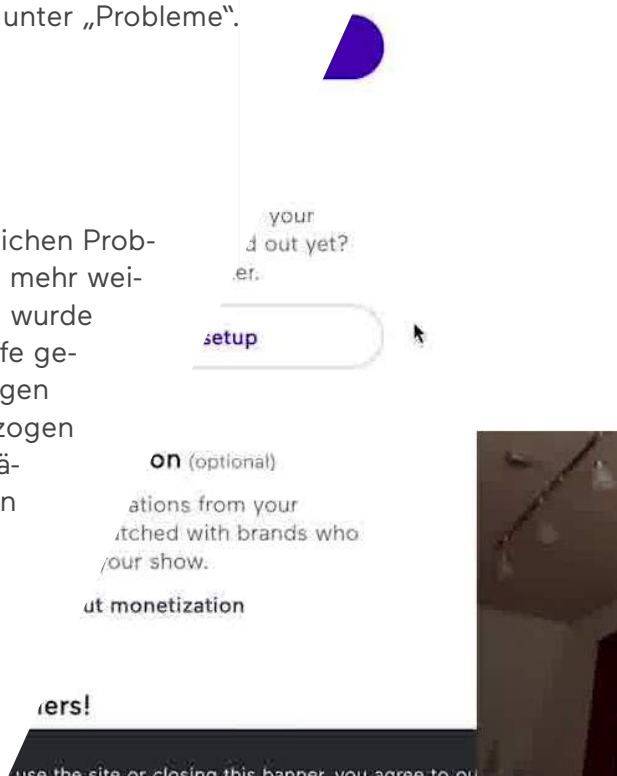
unter „Probleme".

ichen Prob-
mehr wei-
wurde
fe ge-
gen
zogen
ä-
n

your
d out yet?
er.

setup

on (optional)

ations from your
tched with brands who
your show.

ut monetization

ers!

use the site or closing this banner, you agree to ou